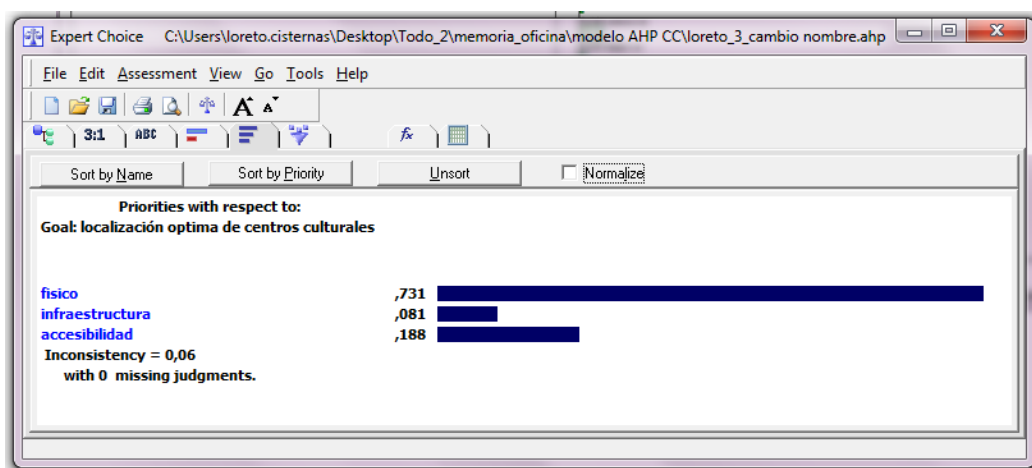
Expert Choice C:\Users\loreto.cisternas\Desktop\Todo_2\memoria_oficina\modelo AHP CC\loreto_3_cambio nombre.ahp

File Edit Assessment View Go Tools Help

3:1 ABC

Sort by Name Sort by Priority Unsort Normalize

Priorities with respect to:
Goal: localización optima de centros culturales

fisico ,731
infraestructura ,081
accesibilidad ,188
Inconsistency = 0,06
with 0 missing judgments.